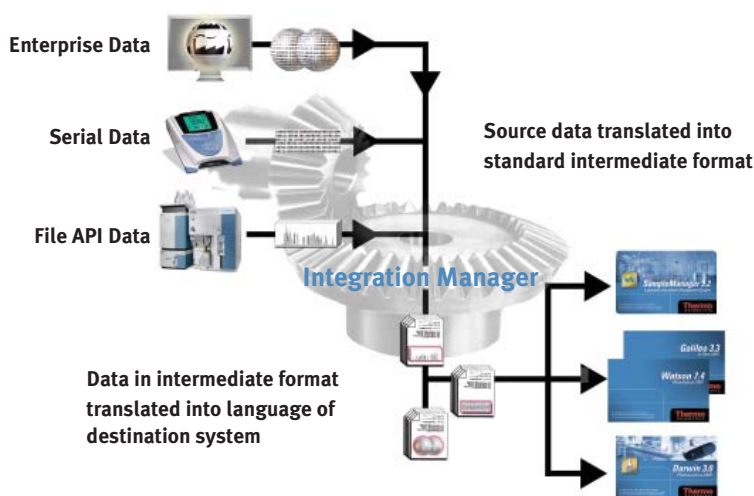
Enterprise Data

Serial Data

File API Data

Source data translated into standard intermediate format

Integration Manager

Data in intermediate format translated into language of destination system

SampleManager 9.2

Thermo

Galileo 3.3

Watson 7.4

Thermo

Darwin 3.5

Thermo